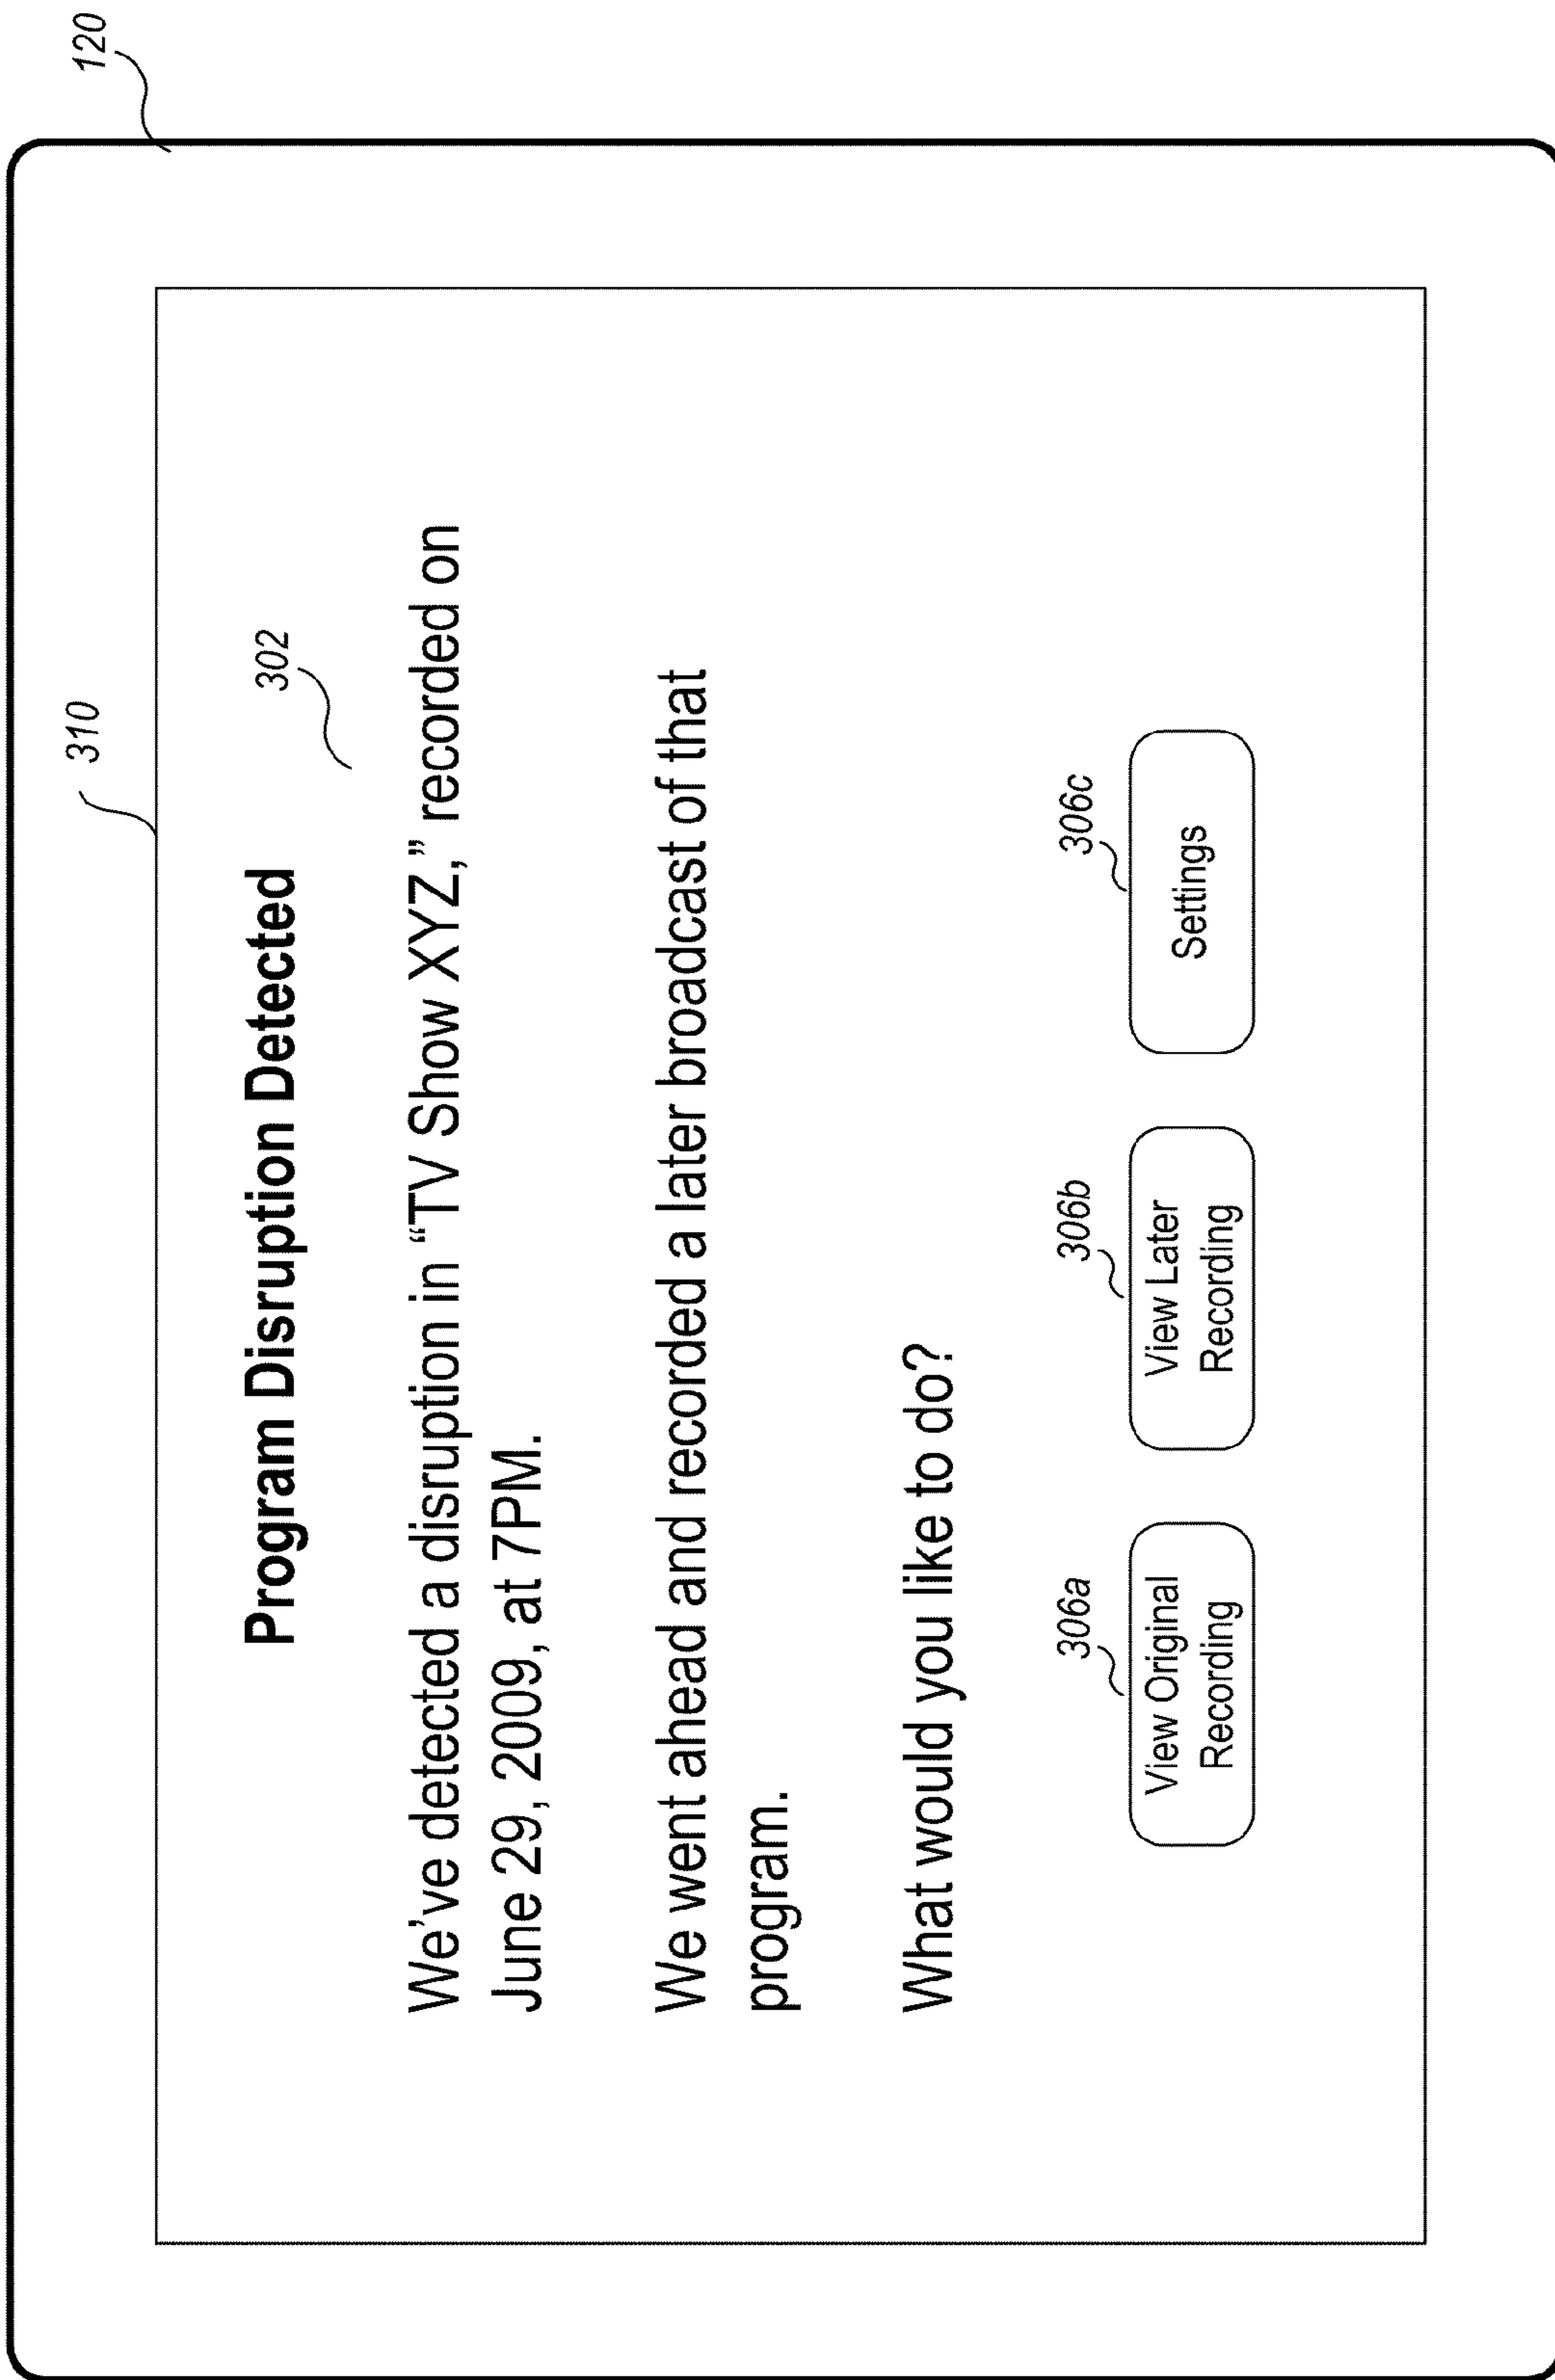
120

310

302

Program Disruption Detected

We've detected a disruption in "TV Show XYZ," recorded on June 29, 2009, at 7PM.

We went ahead and recorded a later broadcast of that program.

What would you like to do?

306a
View Original Recording

306b
View Later Recording

306c
Settings